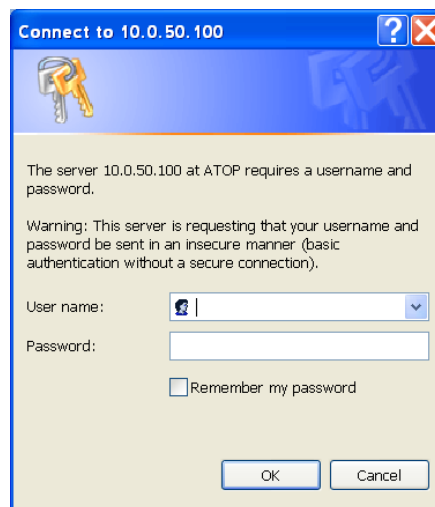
Connect to 10.0.50.100

The server 10.0.50.100 at ATOP requires a username and password.

Warning: This server is requesting that your username and password be sent in an insecure manner (basic authentication without a secure connection).

User name:

Password:

Remember my password

OK

Cancel